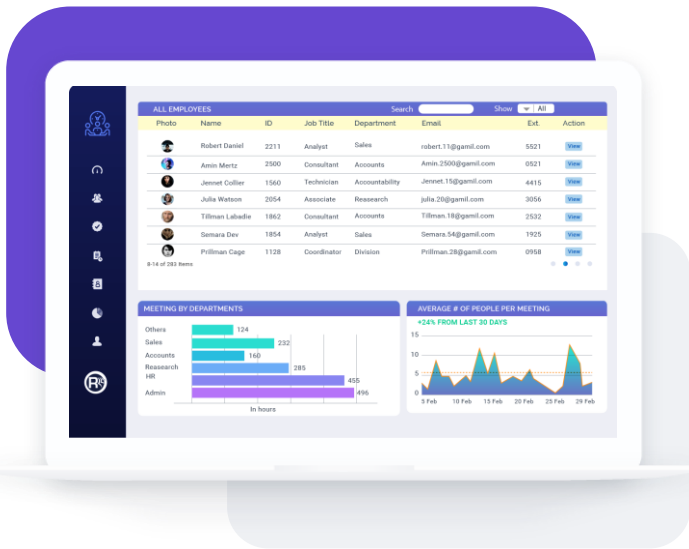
ALL EMPLOYEES

Search

Show All

| Photo | Name | ID | Job Title | Department | Email | Ext. | Action |
|---|---|---|---|---|---|---|---|
| | Robert Daniel | 2211 | Analyst | Sales | robert.11@gamil.com | 5521 | View |
| | Amin Mertz | 2500 | Consultant | Accounts | Amin.2500@gamil.com | 0521 | View |
| | Jennet Collier | 1560 | Technician | Accountability | Jennet.15@gamil.com | 4415 | View |
| | Julia Watson | 2054 | Associate | Reasearch | julia.20@gamil.com | 3056 | View |
| | Tillman Labadie | 1862 | Consultant | Accounts | Tillman.18@gamil.com | 2532 | View |
| | Semara Dev | 1854 | Analyst | Sales | Semara.54@gamil.com | 1925 | View |
| | Prillman Cage | 1128 | Coordinator | Division | Prillman.28@gamil.com | 0958 | View |

9-14 of 283 Items

MEETING BY DEPARTMENTS

Others 124
Sales 232
Accounts 160
Reasearch 285
HR 455
Admin 496

In hours

AVERAGE # OF PEOPLE PER MEETING

+24% FROM LAST 30 DAYS

15
10
5
0

5 Feb 10 Feb 15 Feb 20 Feb 25 Feb 29 Feb